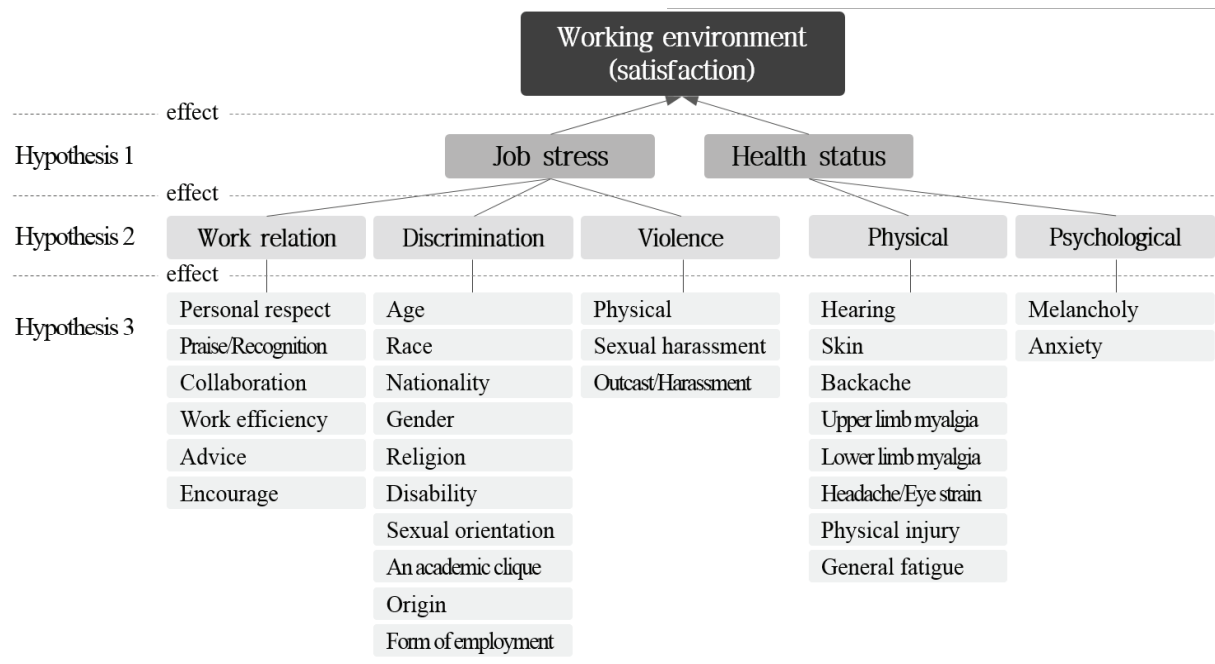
Working environment (satisfaction)

effect

Hypothesis 1

Job stress

Health status

effect

Hypothesis 2

Work relation

Discrimination

Violence

Physical

Psychological

effect

Hypothesis 3

Personal respect
Praise/Recognition
Collaboration
Work efficiency
Advice
Encourage

Age
Race
Nationality
Gender
Religion
Disability
Sexual orientation
An academic clique
Origin
Form of employment

Physical
Sexual harassment
Outcast/Harassment

Hearing
Skin
Backache
Upper limb myalgia
Lower limb myalgia
Headache/Eye strain
Physical injury
General fatigue

Melancholy
Anxiety